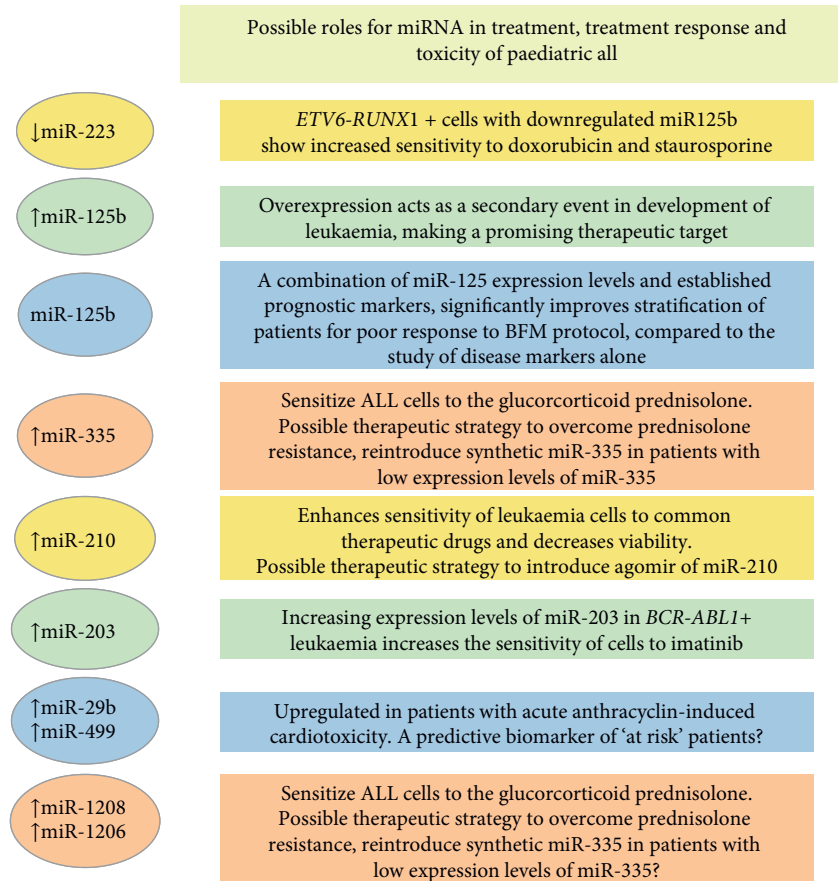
Possible roles for miRNA in treatment, treatment response and toxicity of paediatric all

↓miR-223

ETV6-RUNX1 + cells with downregulated miR125b show increased sensitivity to doxorubicin and staurosporine

↑miR-125b

Overexpression acts as a secondary event in development of leukaemia, making a promising therapeutic target

miR-125b

A combination of miR-125 expression levels and established prognostic markers, significantly improves stratification of patients for poor response to BFM protocol, compared to the study of disease markers alone

↑miR-335

Sensitize ALL cells to the glucorcorticoid prednisolone. Possible therapeutic strategy to overcome prednisolone resistance, reintroduce synthetic miR-335 in patients with low expression levels of miR-335

↑miR-210

Enhances sensitivity of leukaemia cells to common therapeutic drugs and decreases viability. Possible therapeutic strategy to introduce agomir of miR-210

↑miR-203

Increasing expression levels of miR-203 in BCR-ABL1+ leukaemia increases the sensitivity of cells to imatinib

↑miR-29b
↑miR-499

Upregulated in patients with acute anthracyclin-induced cardiotoxicity. A predictive biomarker of 'at risk' patients?

↑miR-1208
↑miR-1206

Sensitize ALL cells to the glucorcorticoid prednisolone. Possible therapeutic strategy to overcome prednisolone resistance, reintroduce synthetic miR-335 in patients with low expression levels of miR-335?